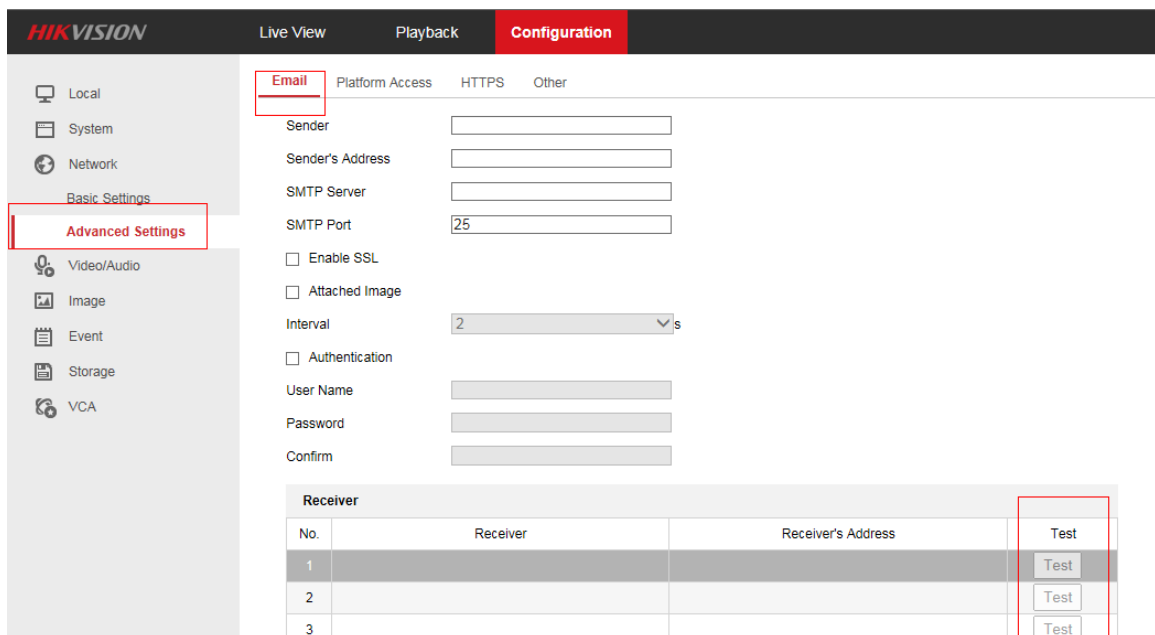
HIKVISION Live View Playback Configuration

Local
System
Network
Basic Settings
Advanced Settings
Video/Audio
Image
Event
Storage
VCA

Email Platform Access HTTPS Other

Sender
Sender's Address
SMTP Server
SMTP Port 25
Enable SSL
Attached Image
Interval 2 s
Authentication
User Name
Password
Confirm

Receiver

| No. | Receiver | Receiver's Address | Test |
|---|---|---|---|
| 1 | | | Test |
| 2 | | | Test |
| 3 | | | Test |